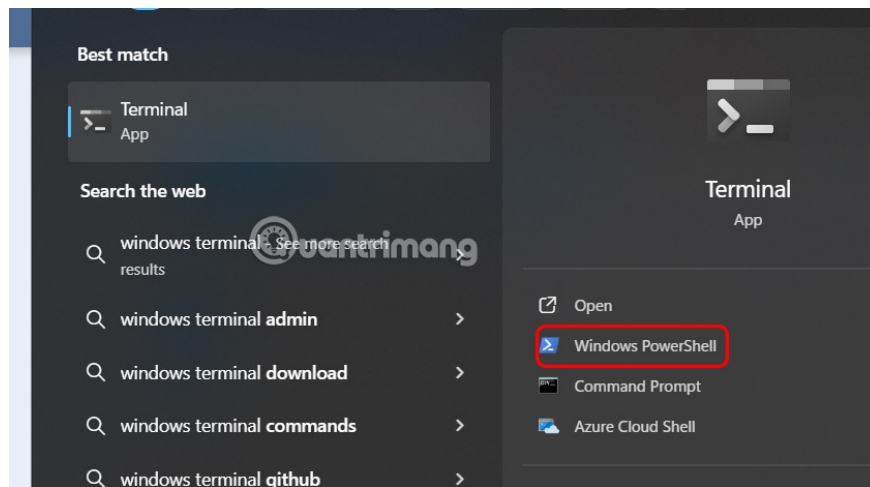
Best match

Terminal
App

Search the web

windows terminal - See more search results

windows terminal admin

windows terminal download

windows terminal commands

windows terminal github

Terminal
App

Open

Windows PowerShell

Command Prompt

Azure Cloud Shell

quantrimang